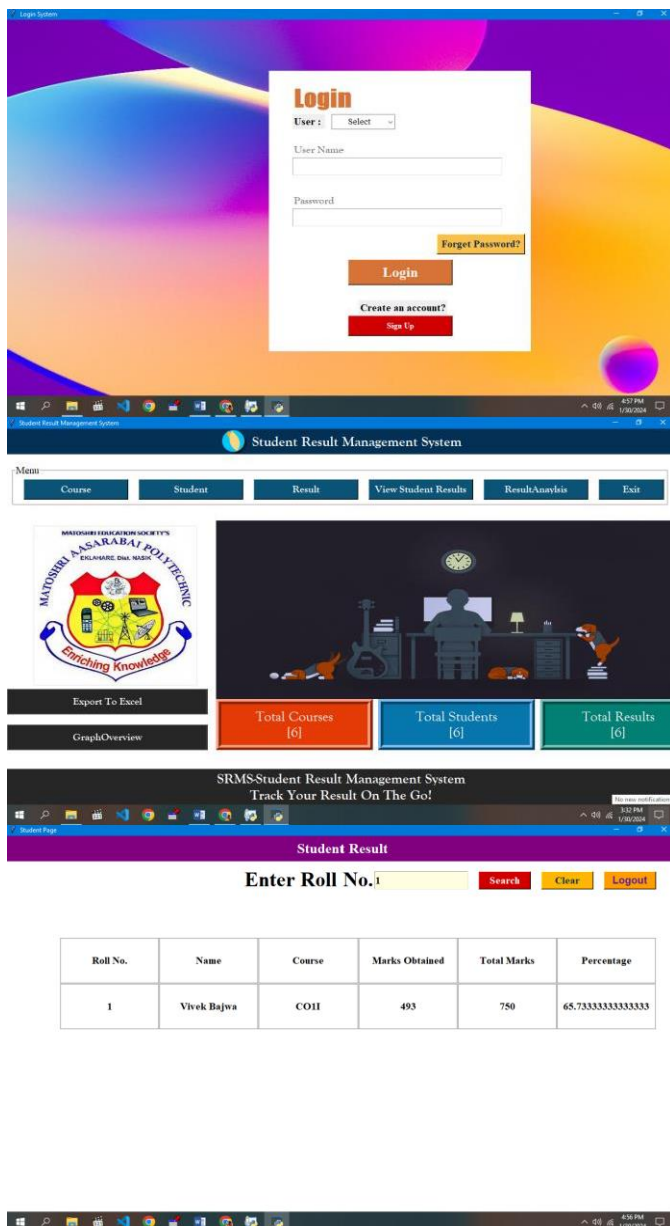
Login System

Login
User : Select

User Name

Password

Forget Password?

Login

Create an account?
Sign Up

4:57 PM 1/30/2024

Student Result Management System

Student Result Management System

Menu
Course Student Result View Student Results ResultAnaylsis Exit

MATOSHRI EDUCATION SOCIETY'S
MATOSHRI AASARABAI POLYTECHNIC
EKLAHARE, Dist. NASIK
Enriching Knowledge

Export To Excel

GraphOverview

Total Courses
[6]

Total Students
[6]

Total Results
[6]

SRMS-Student Result Management System
Track Your Result On The Go!

No new notifications
3:32 PM 1/30/2024

Student Page

Student Result

Enter Roll No. 1 Search Clear Logout

| Roll No. | Name | Course | Marks Obtained | Total Marks | Percentage |
|---|---|---|---|---|---|
| 1 | Vivek Bajwa | CO1I | 493 | 750 | 65.7333333333333 |

4:56 PM 1/30/2024